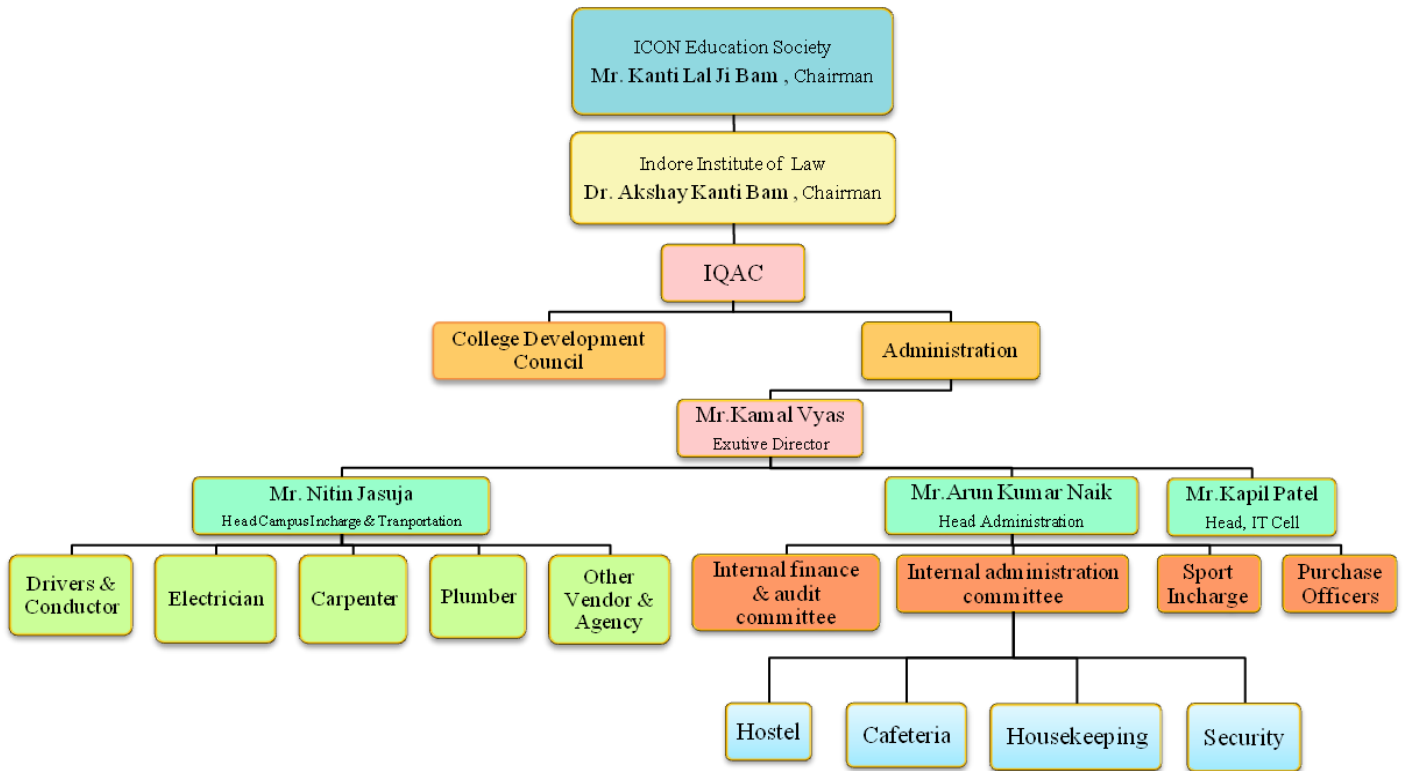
ICON Education Society
Mr. Kanti Lal Ji Bam , Chairman

Indore Institute of Law
Dr. Akshay Kanti Bam , Chairman

IQAC

College Development Council

Administration

Mr.Kamal Vyas
Exutive Director

Mr. Nitin Jasuja
Head Campus Incharge & Tranportation

Mr.Arun Kumar Naik
Head Administration

Mr.Kapil Patel
Head, IT Cell

Drivers & Conductor

Electrician

Carpenter

Plumber

Other Vendor & Agency

Internal finance & audit committee

Internal administration committee

Sport Incharge

Purchase Officers

Hostel

Cafeteria

Housekeeping

Security